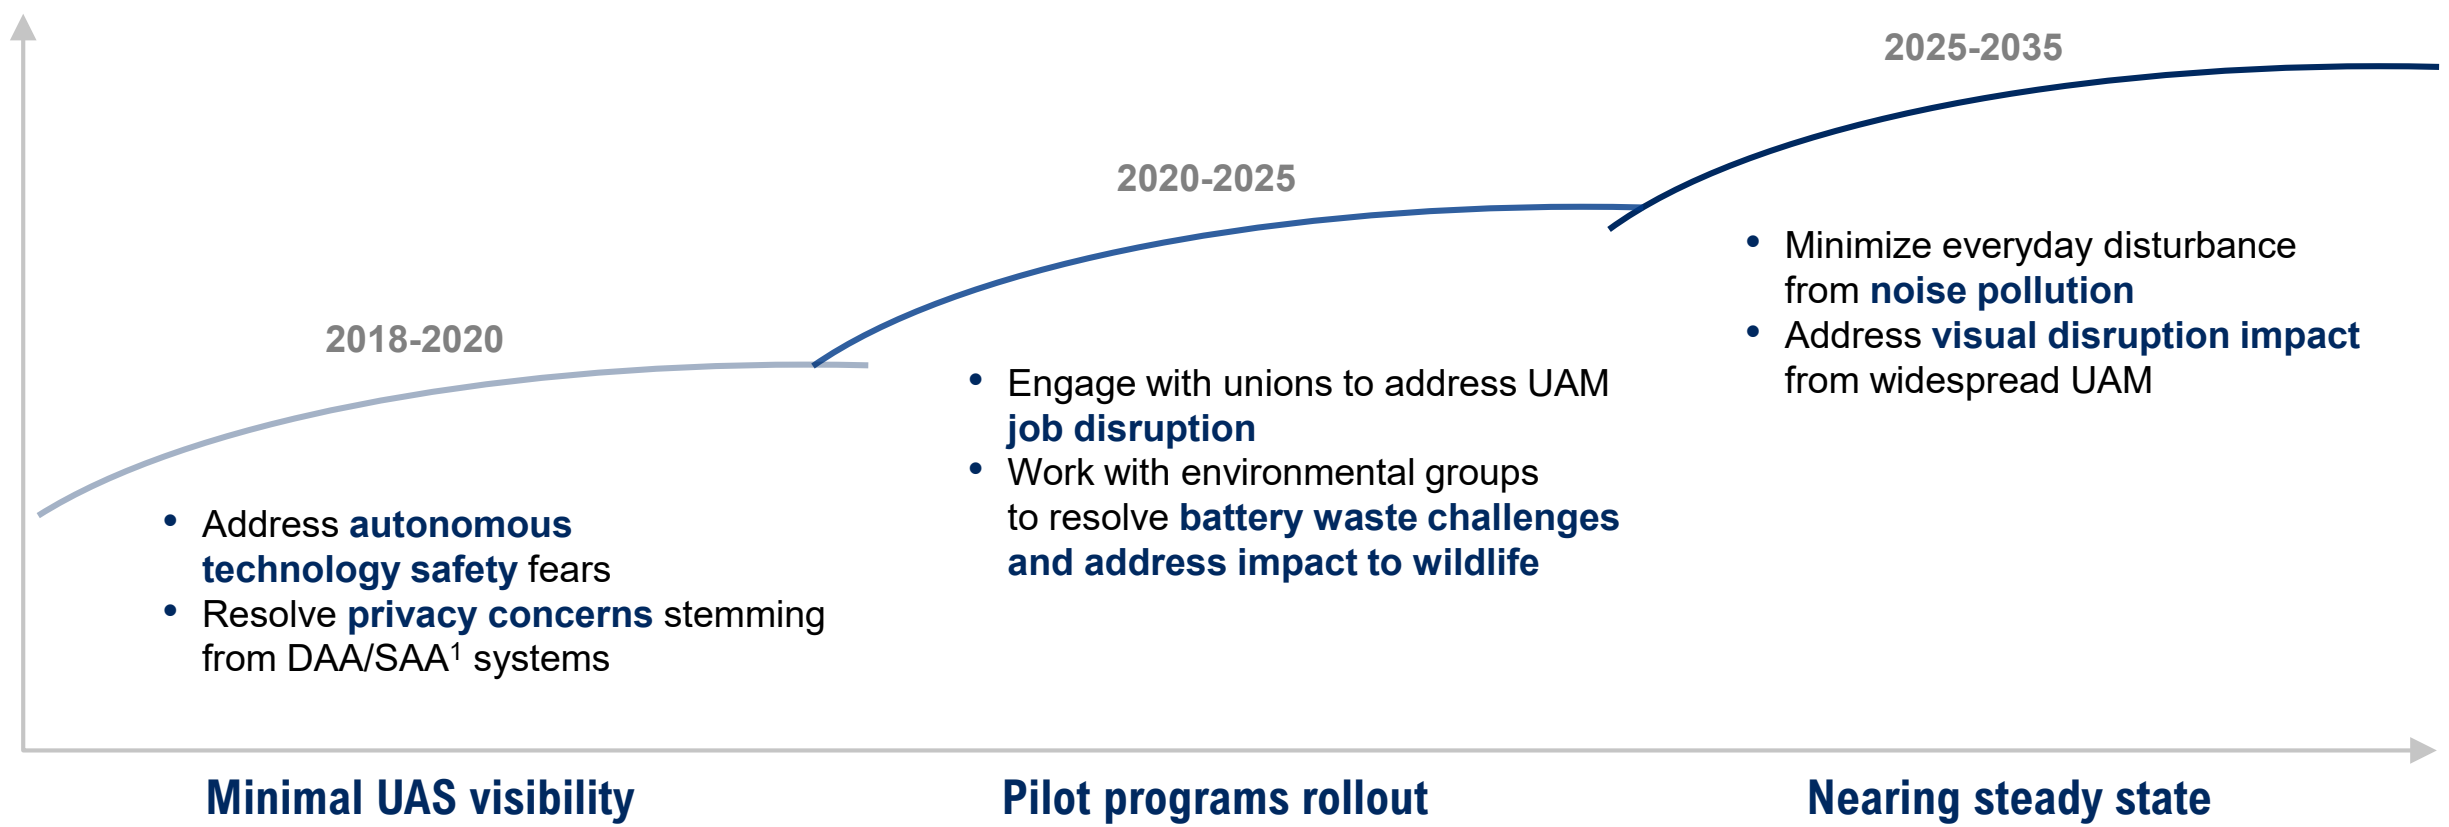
2025-2035

2020-2025

2018-2020

- Minimize everyday disturbance from noise pollution
- Address visual disruption impact from widespread UAM

- Engage with unions to address UAM job disruption
- Work with environmental groups to resolve battery waste challenges and address impact to wildlife

- Address autonomous technology safety fears
- Resolve privacy concerns stemming from DAA/SAA$^1$ systems

Minimal UAS visibility

Pilot programs rollout

Nearing steady state